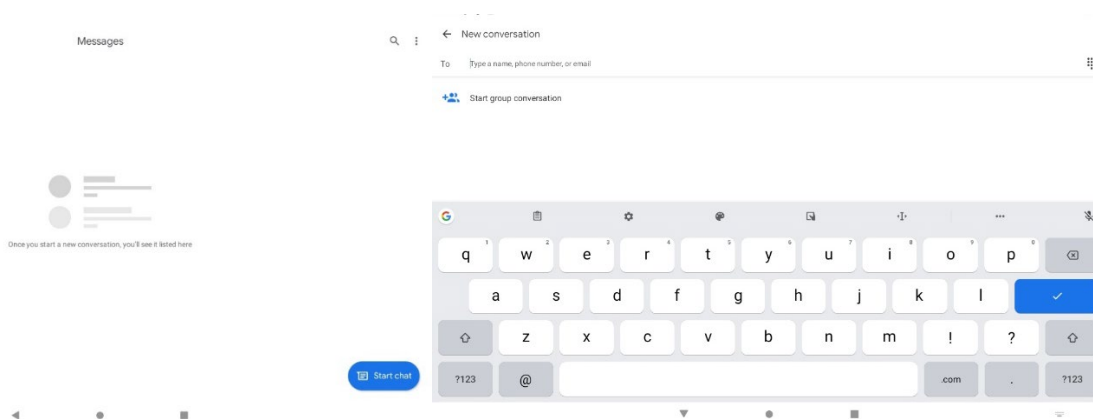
Messages

Once you start a new conversation, you'll see it listed here

Start chat

New conversation

To Type a name, phone number, or email

Start group conversation

q 1 w 2 e 3 r 4 t 5 y 6 u 7 i 8 o 9 p 0

a s d f g h j k l

z x c v b n m ! ?

?123 @ .com . ?123